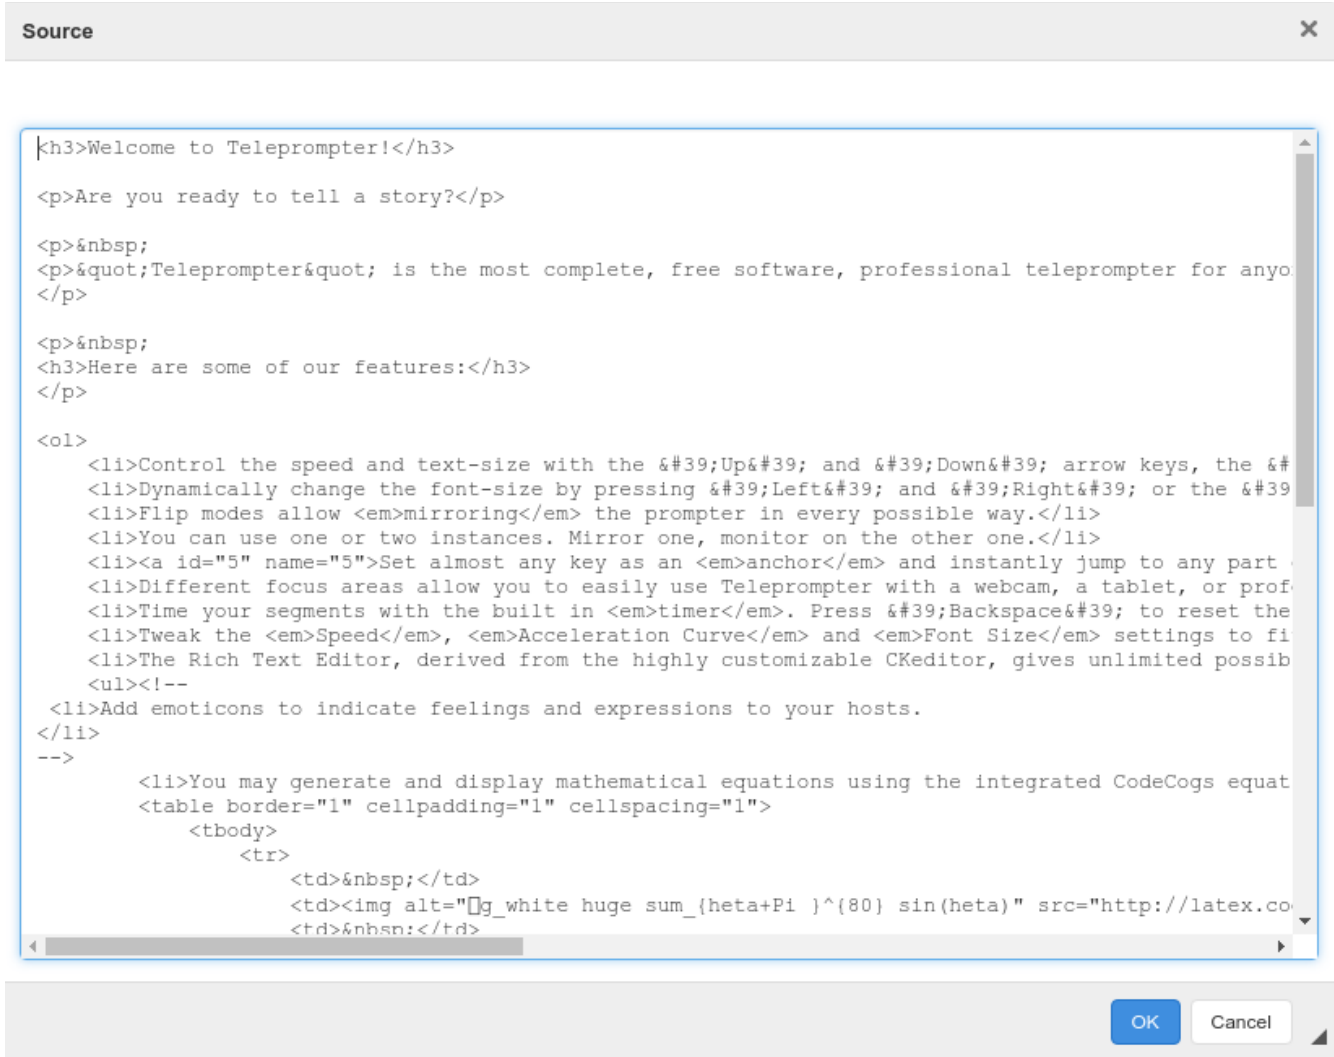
Source

<h3>Welcome to Teleprompter!</h3>

<p>Are you ready to tell a story?</p>

<p>&nbsp;
<p>&quot;Teleprompter&quot; is the most complete, free software, professional teleprompter for anyo
</p>

<p>&nbsp;
<h3>Here are some of our features:</h3>
</p>

<ol>
<li>Control the speed and text-size with the &#39;Up&#39; and &#39;Down&#39; arrow keys, the &#
<li>Dynamically change the font-size by pressing &#39;Left&#39; and &#39;Right&#39; or the &#39
<li>Flip modes allow <em>mirroring</em> the prompter in every possible way.</li>
<li>You can use one or two instances. Mirror one, monitor on the other one.</li>
<li><a id="5" name="5">Set almost any key as an <em>anchor</em> and instantly jump to any part
<li>Different focus areas allow you to easily use Teleprompter with a webcam, a tablet, or prof
<li>Time your segments with the built in <em>timer</em>. Press &#39;Backspace&#39; to reset the
<li>Tweak the <em>Speed</em>, <em>Acceleration Curve</em> and <em>Font Size</em> settings to fi
<li>The Rich Text Editor, derived from the highly customizable CKeditor, gives unlimited possib
<ul><!--
<li>Add emoticons to indicate feelings and expressions to your hosts.
</li>
-->
<li>You may generate and display mathematical equations using the integrated CodeCogs equat
<table border="1" cellpadding="1" cellspacing="1">
<tbody>
<tr>
<td>&nbsp;</td>
<td><img alt="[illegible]g_white huge sum_{heta+Pi }^{80} sin(heta)" src="http://latex.co
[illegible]

OK Cancel